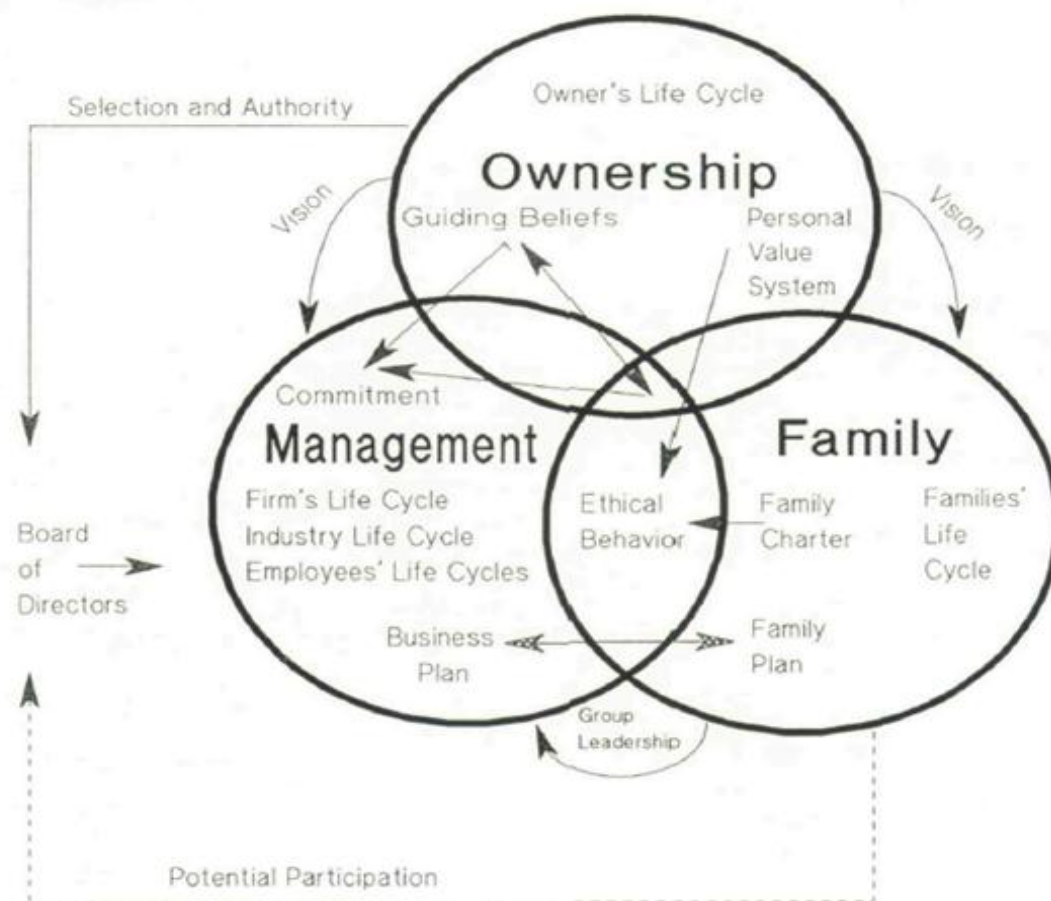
Selection and Authority

Owner's Life Cycle

Ownership

Vision

Guiding Beliefs

Personal Value System

Vision

Commitment

Management

Family

Firm's Life Cycle
Industry Life Cycle
Employees' Life Cycles

Ethical Behavior

Family Charter

Families' Life Cycle

Board of Directors

Business Plan

Family Plan

Group Leadership

Potential Participation